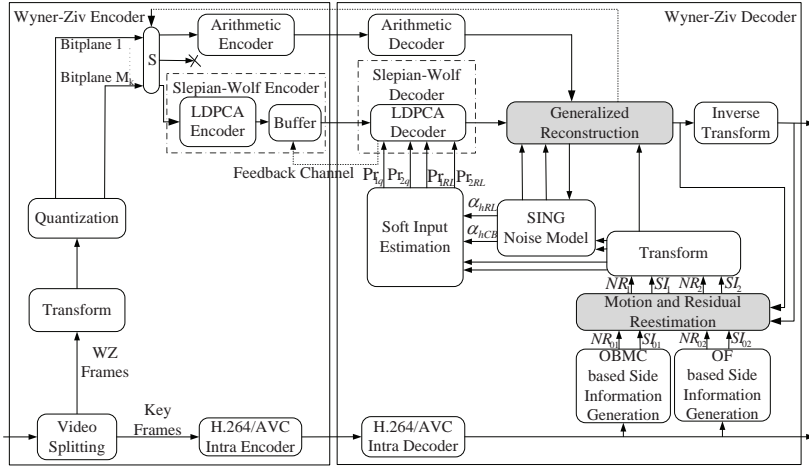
Wyner-Ziv Encoder

Bitplane 1

Bitplane $M_k$

S

Arithmetic Encoder

Slepian-Wolf Encoder

LDPCA Encoder

Buffer

Quantization

Transform

WZ Frames

Video Splitting

Key Frames

H.264/AVC Intra Encoder

Wyner-Ziv Decoder

Arithmetic Decoder

Slepian-Wolf Decoder

LDPCA Decoder

Generalized Reconstruction

Inverse Transform

Feedback Channel

$Pr_{1i}$ $Pr_{2i}$ $Pr_{RL}$ $Pr_{2RL}$

$\alpha_{hRL}$

$\alpha_{hCB}$

Soft Input Estimation

SING Noise Model

Transform

$NR_1$ $SI_1$ $NR_2$ $SI_2$

Motion and Residual Reestimation

$NR_{01}$ $SI_{01}$ $NR_{02}$ $SI_{02}$

OBMC based Side Information Generation

OF based Side Information Generation

H.264/AVC Intra Decoder